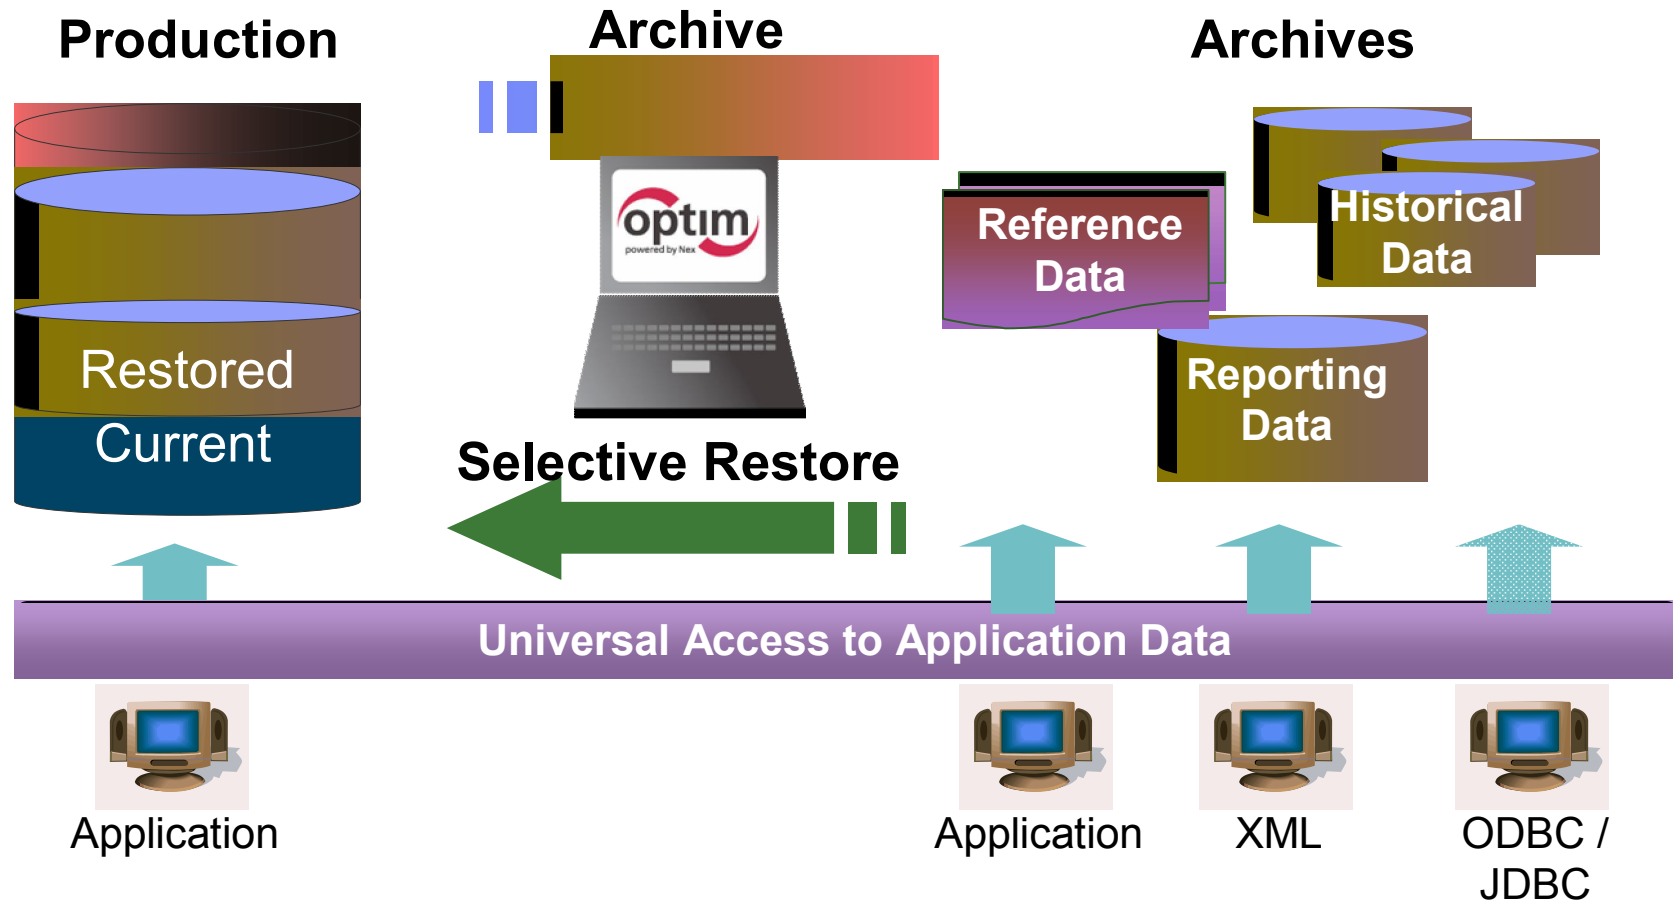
Production

Archive

Archives

Restored

Current

optim
powered by Nex

Reference Data

Historical Data

Reporting Data

Selective Restore

Universal Access to Application Data

Application

Application

XML

ODBC / JDBC